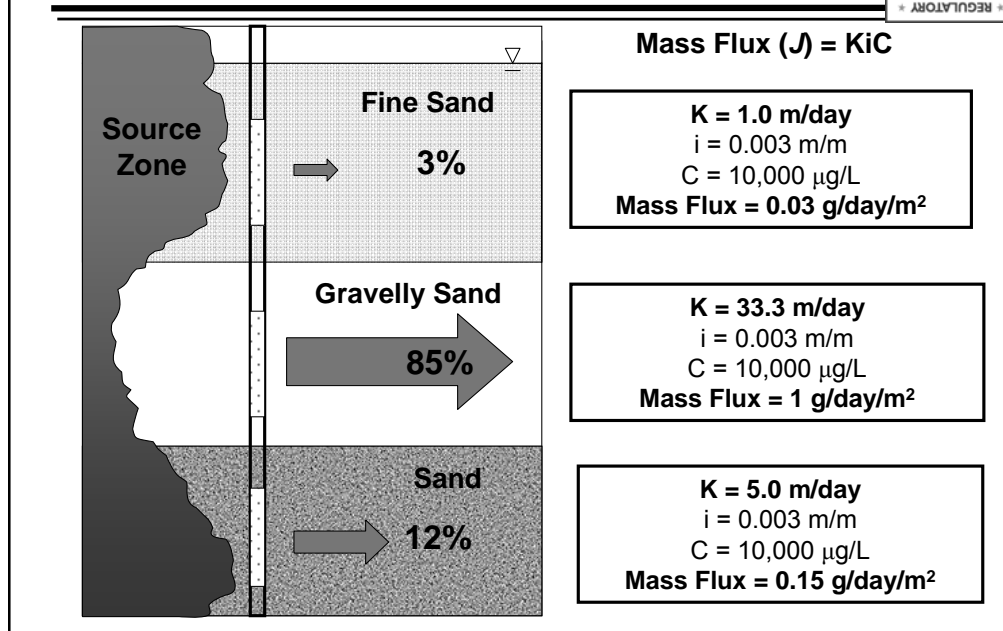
★ REGULATORY ★

Mass Flux ($J$) = KiC

Source Zone

Fine Sand

3%

K = 1.0 m/day
i = 0.003 m/m
C = 10,000 $\mu$g/L
Mass Flux = 0.03 g/day/m$^2$

Gravelly Sand

85%

K = 33.3 m/day
i = 0.003 m/m
C = 10,000 $\mu$g/L
Mass Flux = 1 g/day/m$^2$

Sand

12%

K = 5.0 m/day
i = 0.003 m/m
C = 10,000 $\mu$g/L
Mass Flux = 0.15 g/day/m$^2$